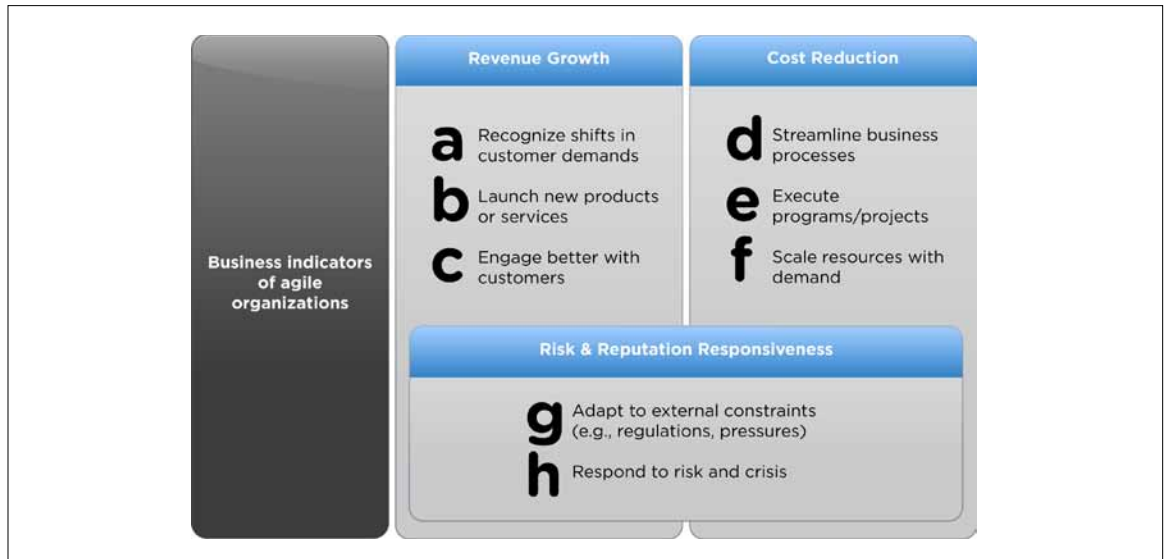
Business indicators of agile organizations

Revenue Growth

a Recognize shifts in customer demands

b Launch new products or services

c Engage better with customers

Cost Reduction

d Streamline business processes

e Execute programs/projects

f Scale resources with demand

Risk & Reputation Responsiveness

g Adapt to external constraints (e.g., regulations, pressures)

h Respond to risk and crisis